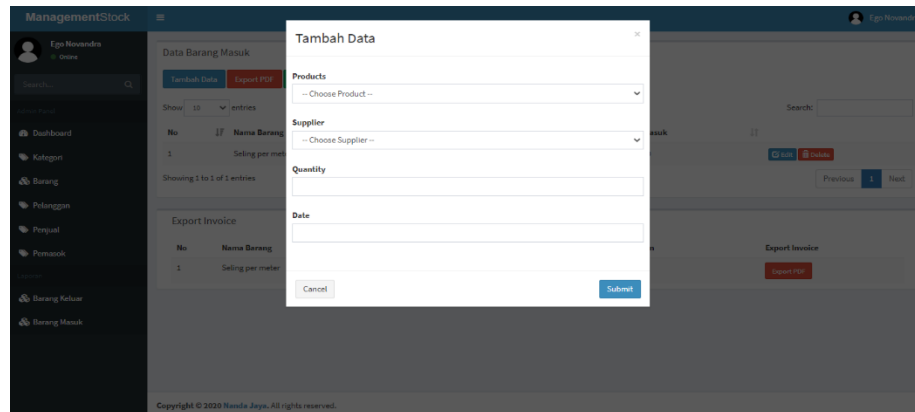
ManagementStock

Ego Novandra
Online

Search...

Main Panel

Dashboard

Kategori

Barang

Pelanggan

Penjual

Pemasok

Laporan

Barang Keluar

Barang Masuk

Ego Novandra

Data Barang Masuk

Tambah Data

Export PDF

Show 10 entries

Search:

| No | Nama Barang | asuk | |
|---|---|---|---|
| 1 | Seling per meter | | Edit Delete |

Showing 1 to 1 of 1 entries

Previous 1 Next

Export Invoice

| No | Nama Barang | n | Export Invoice |
|---|---|---|---|
| 1 | Seling per meter | | Export PDF |

Copyright © 2020 Nanda Jaya. All rights reserved.

Tambah Data

×

Products

-- Choose Product --

Supplier

-- Choose Supplier --

Quantity

Date

Cancel

Submit